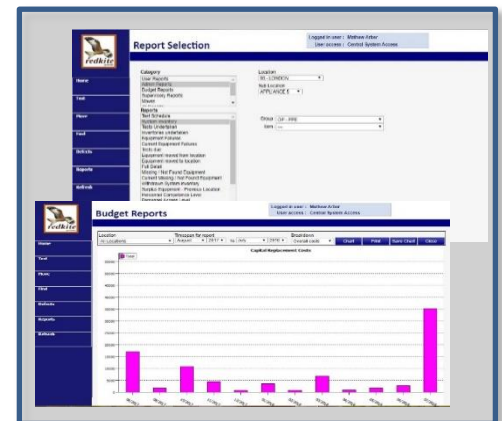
redkite

Report Selection

Logged in user : Mathew Arber
User access : Central System Access

Home
Test
Move
Find
Refurbs
Reports
Refresh

Category
User Reports
Admin Reports
Budget Reports
Supervisory Reports
Move

Reports
Not Schedule
System Inventory
Tests Undertaken
Inventories undertaken
Equipment Failures
Current Equipment Failures
Tests due
Equipment moved from location
Equipment moved to location
Full Detail
Missing / Not Found Equipment
Current Missing / Not Found Equipment
Infrastructure System inventory
Surplus Equipment - Previous Location
Personnel Competence Level

Location
05 - LONDON
Sub Location
APPLIANCE 1

Group
Item

redkite

Budget Reports

Logged in user : Mathew Arber
User access : Central System Access

Home
Test
Move
Find
Refurbs
Reports
Refresh

Location
All Locations
Timespan for report
August 2017 to July 2018
Breakdown
Overall costs
Chart
Print
Save Chart
Close

Capital Replacement Costs

Total

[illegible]